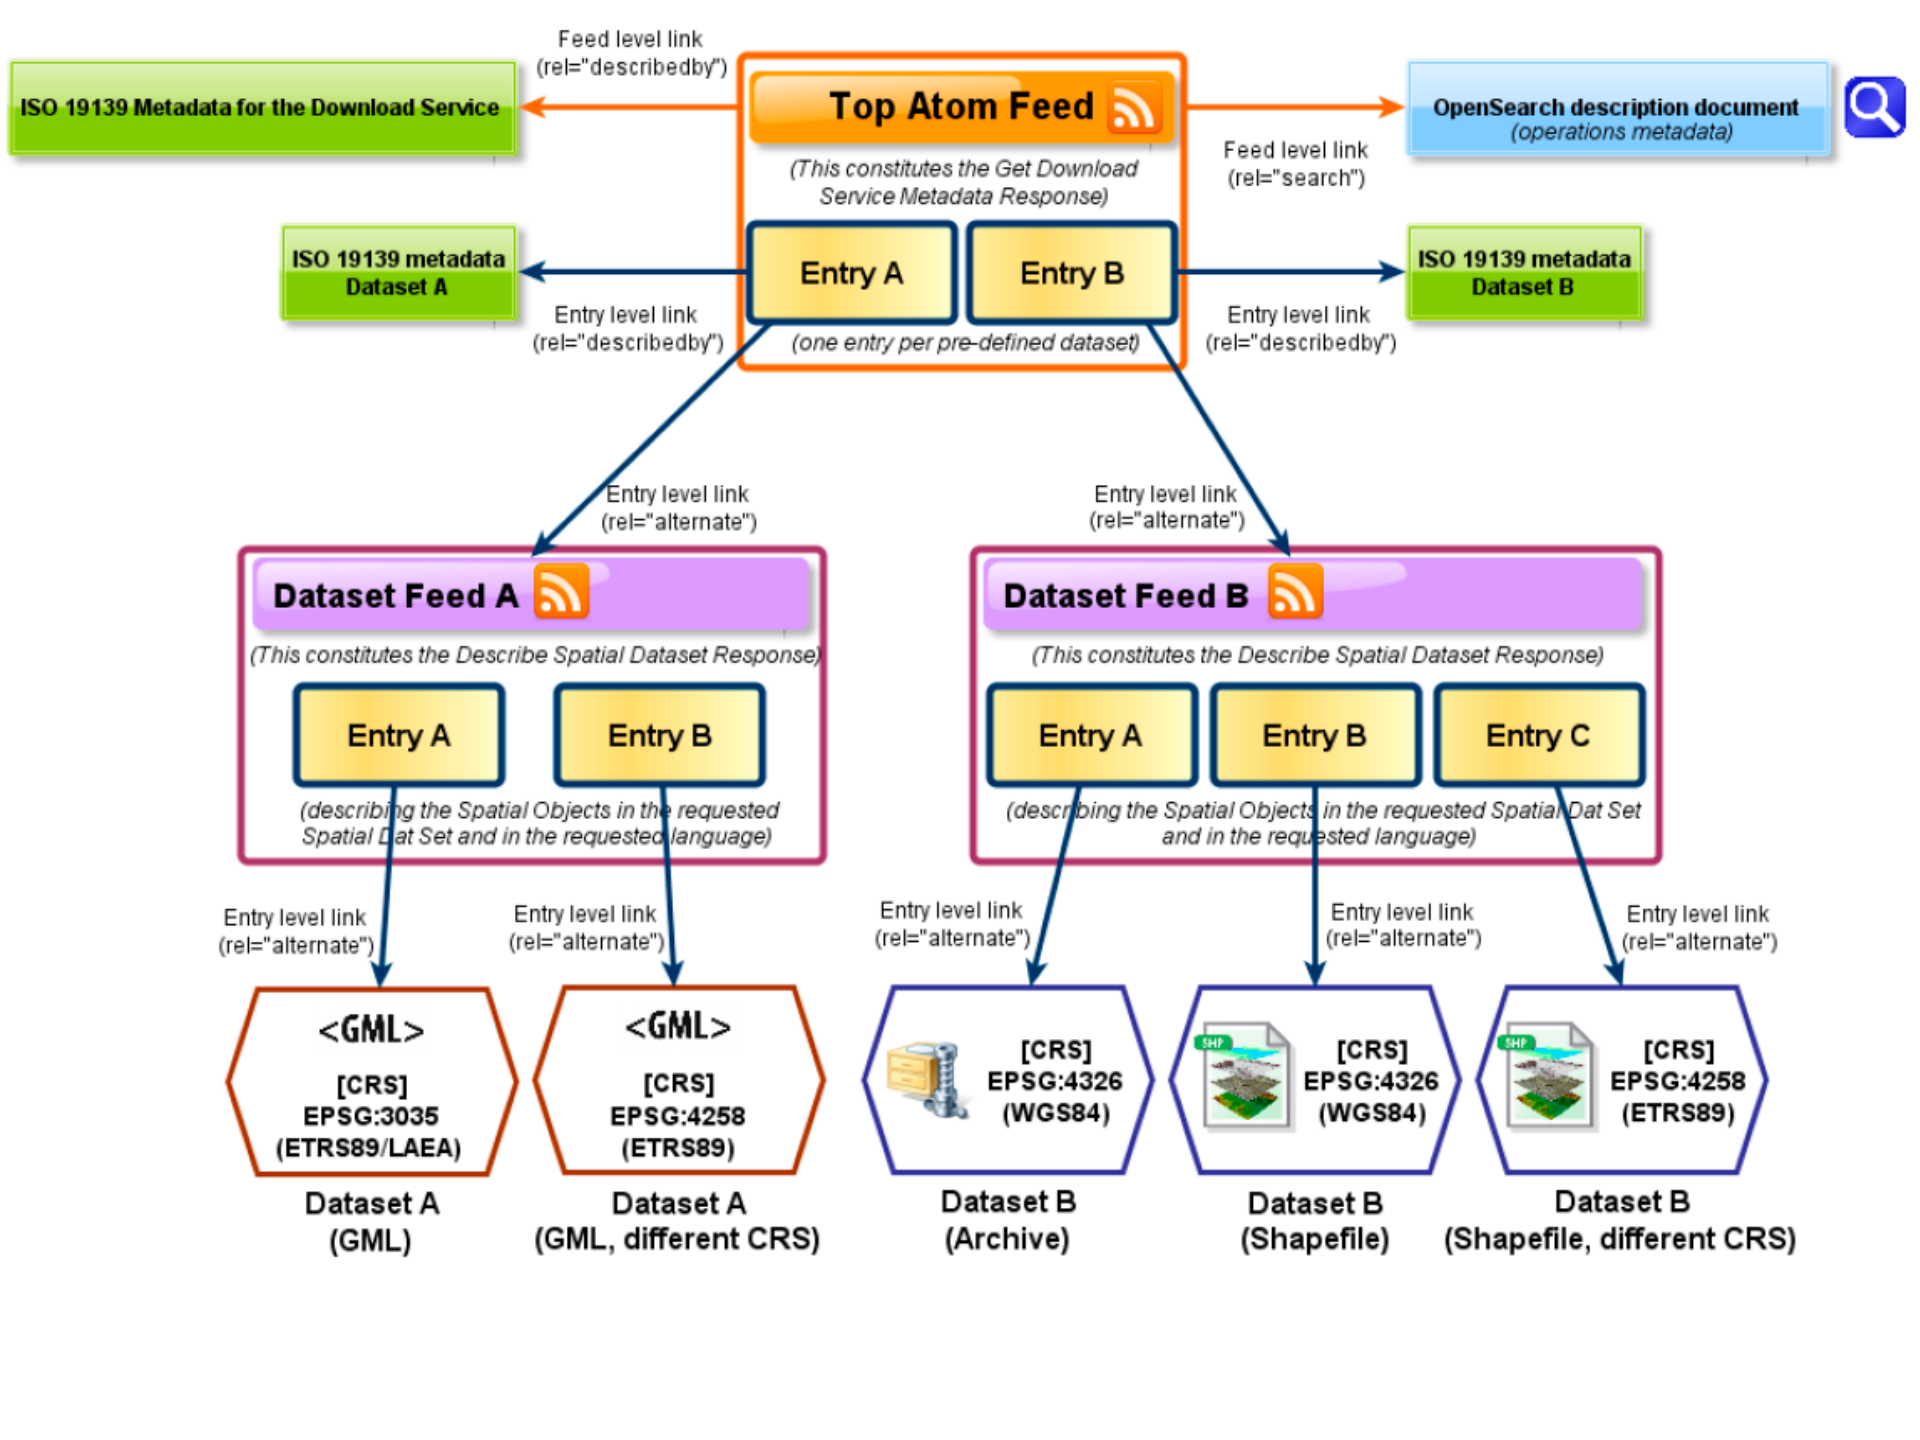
Feed level link
(rel="describedby")

ISO 19139 Metadata for the Download Service

Top Atom Feed

(This constitutes the Get Download Service Metadata Response)

OpenSearch description document
(operations metadata)

Feed level link
(rel="search")

ISO 19139 metadata
Dataset A

Entry A

Entry B

ISO 19139 metadata
Dataset B

Entry level link
(rel="describedby")

(one entry per pre-defined dataset)

Entry level link
(rel="describedby")

Entry level link
(rel="alternate")

Entry level link
(rel="alternate")

Dataset Feed A

(This constitutes the Describe Spatial Dataset Response)

Entry A

Entry B

(describing the Spatial Objects in the requested Spatial Dat Set and in the requested language)

Dataset Feed B

(This constitutes the Describe Spatial Dataset Response)

Entry A

Entry B

Entry C

(describing the Spatial Objects in the requested Spatial Dat Set and in the requested language)

Entry level link
(rel="alternate")

Entry level link
(rel="alternate")

Entry level link
(rel="alternate")

Entry level link
(rel="alternate")

Entry level link
(rel="alternate")

<GML>
[CRS]
EPSG:3035
(ETRS89/LAEA)

Dataset A
(GML)

<GML>
[CRS]
EPSG:4258
(ETRS89)

Dataset A
(GML, different CRS)

[CRS]
EPSG:4326
(WGS84)

Dataset B
(Archive)

SHP
[CRS]
EPSG:4326
(WGS84)

Dataset B
(Shapefile)

SHP
[CRS]
EPSG:4258
(ETRS89)

Dataset B
(Shapefile, different CRS)